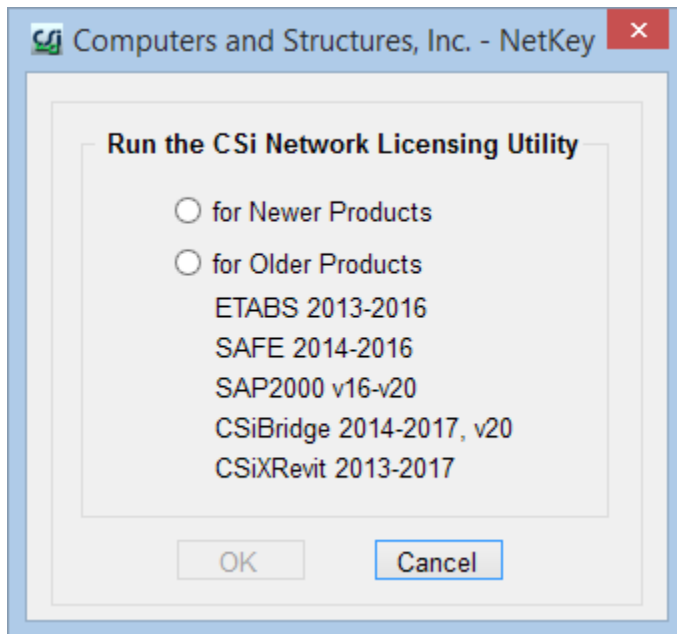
CSi Computers and Structures, Inc. - NetKey ×

Run the CSi Network Licensing Utility

for Newer Products

for Older Products
ETABS 2013-2016
SAFE 2014-2016
SAP2000 v16-v20
CSiBridge 2014-2017, v20
CSiXRevit 2013-2017

OK Cancel